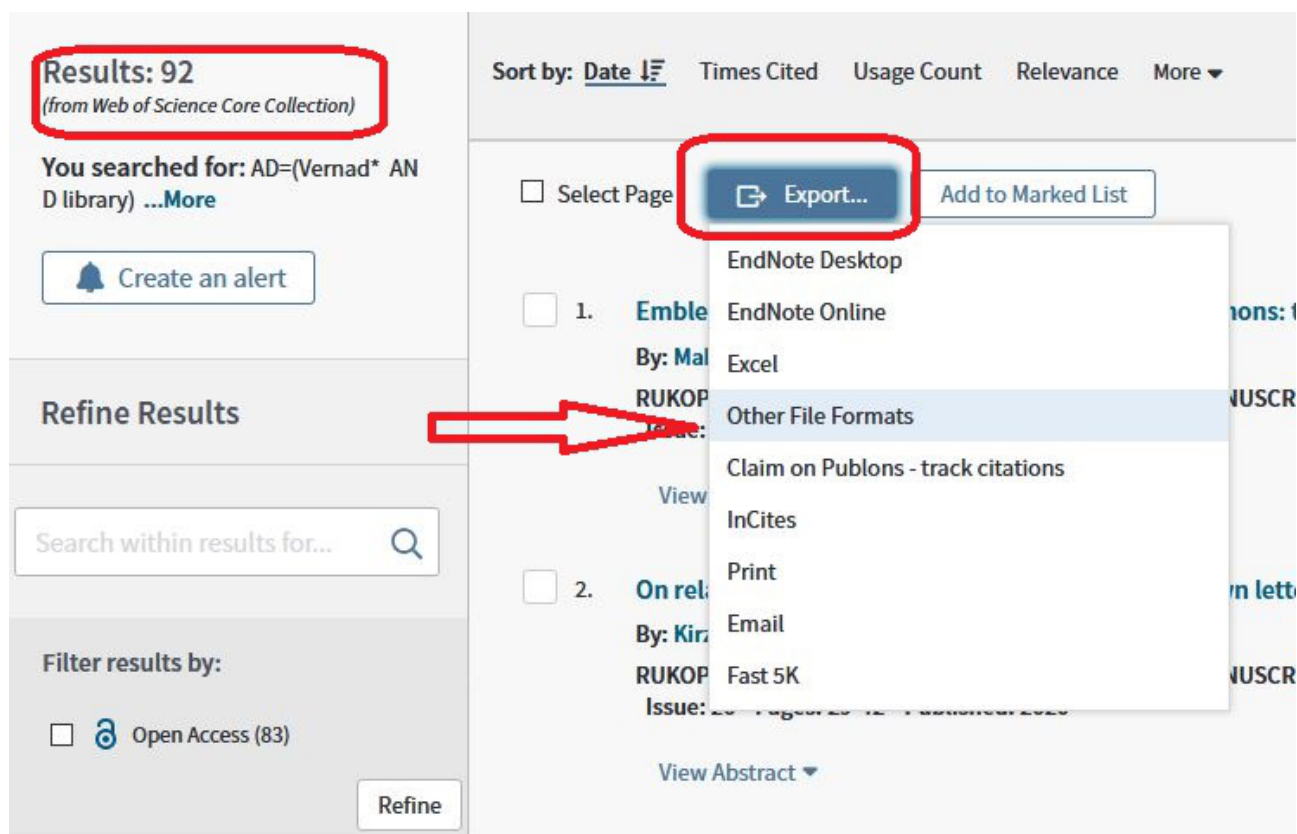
Results: 92
(from Web of Science Core Collection)

You searched for: AD=(Vernad* AND library) ...More

Create an alert

Refine Results

Search within results for...

Filter results by:

Open Access (83)

Refine

Sort by: Date Times Cited Usage Count Relevance More

Select Page Export... Add to Marked List

1. Emble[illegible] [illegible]nons: t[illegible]
By: Mal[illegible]
RUKOP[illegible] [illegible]NUSCR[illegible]
Issue: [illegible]
View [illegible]

2. On rel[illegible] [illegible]n lett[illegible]
By: Kir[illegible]
RUKOP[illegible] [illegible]NUSCR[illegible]
Issue: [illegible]
View Abstract

EndNote Desktop
EndNote Online
Excel
Other File Formats
Claim on Publons - track citations
InCites
Print
Email
Fast 5K